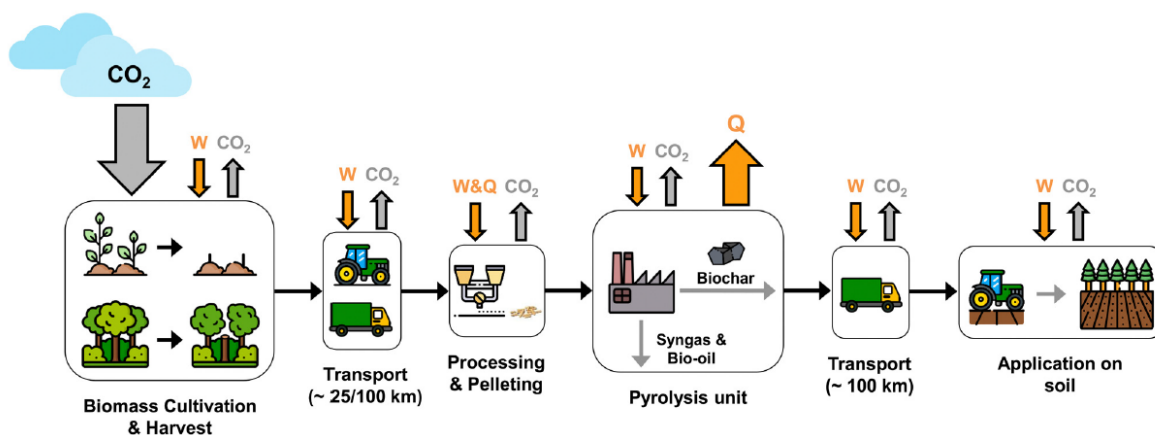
$CO_2$

W $CO_2$

W $CO_2$

W&Q $CO_2$

Q

W $CO_2$

W $CO_2$

W $CO_2$

Biochar

Syngas & Bio-oil

Biomass Cultivation & Harvest

Transport (~ 25/100 km)

Processing & Pelleting

Pyrolysis unit

Transport (~ 100 km)

Application on soil